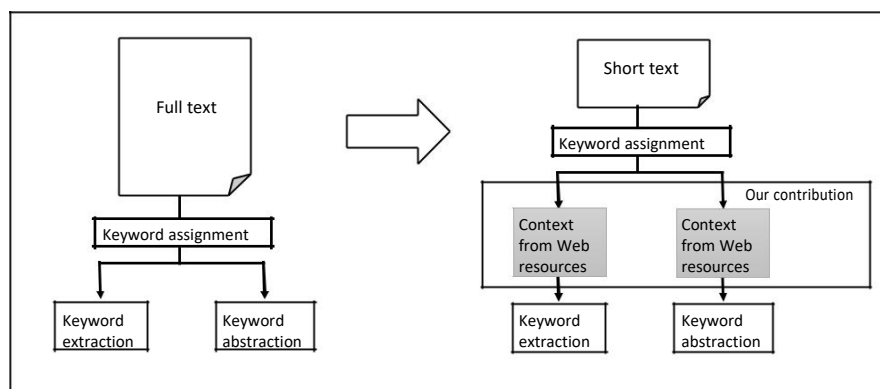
Full text

Keyword assignment

Keyword extraction

Keyword abstraction

Short text

Keyword assignment

Our contribution

Context from Web resources

Context from Web resources

Keyword extraction

Keyword abstraction